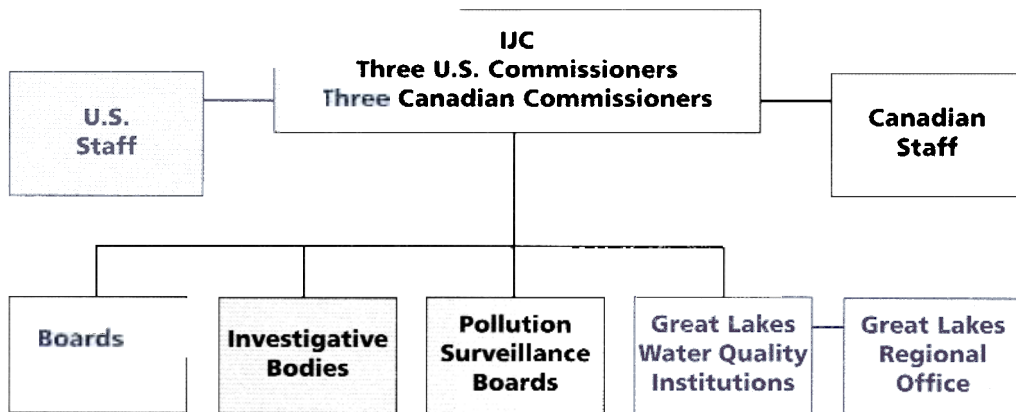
IJC
Three U.S. Commissioners
Three Canadian Commissioners

U.S. Staff

Canadian Staff

Boards

Investigative Bodies

Pollution Surveillance Boards

Great Lakes Water Quality Institutions

Great Lakes Regional Office